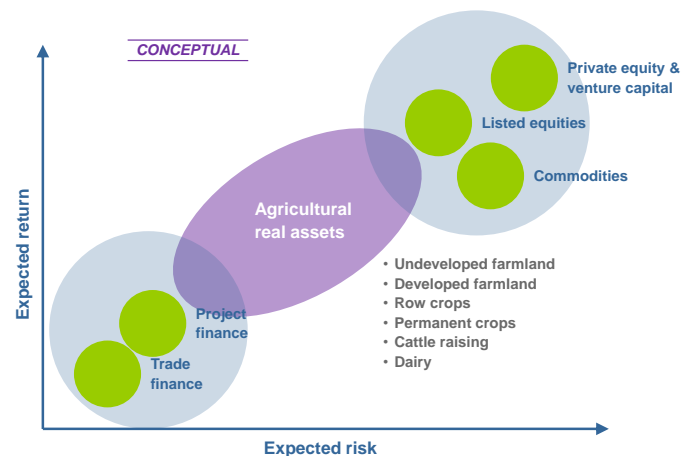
CONCEPTUAL

Expected return

Private equity & venture capital

Listed equities

Commodities

Agricultural real assets

• Undeveloped farmland
• Developed farmland
• Row crops
• Permanent crops
• Cattle raising
• Dairy

Project finance

Trade finance

Expected risk